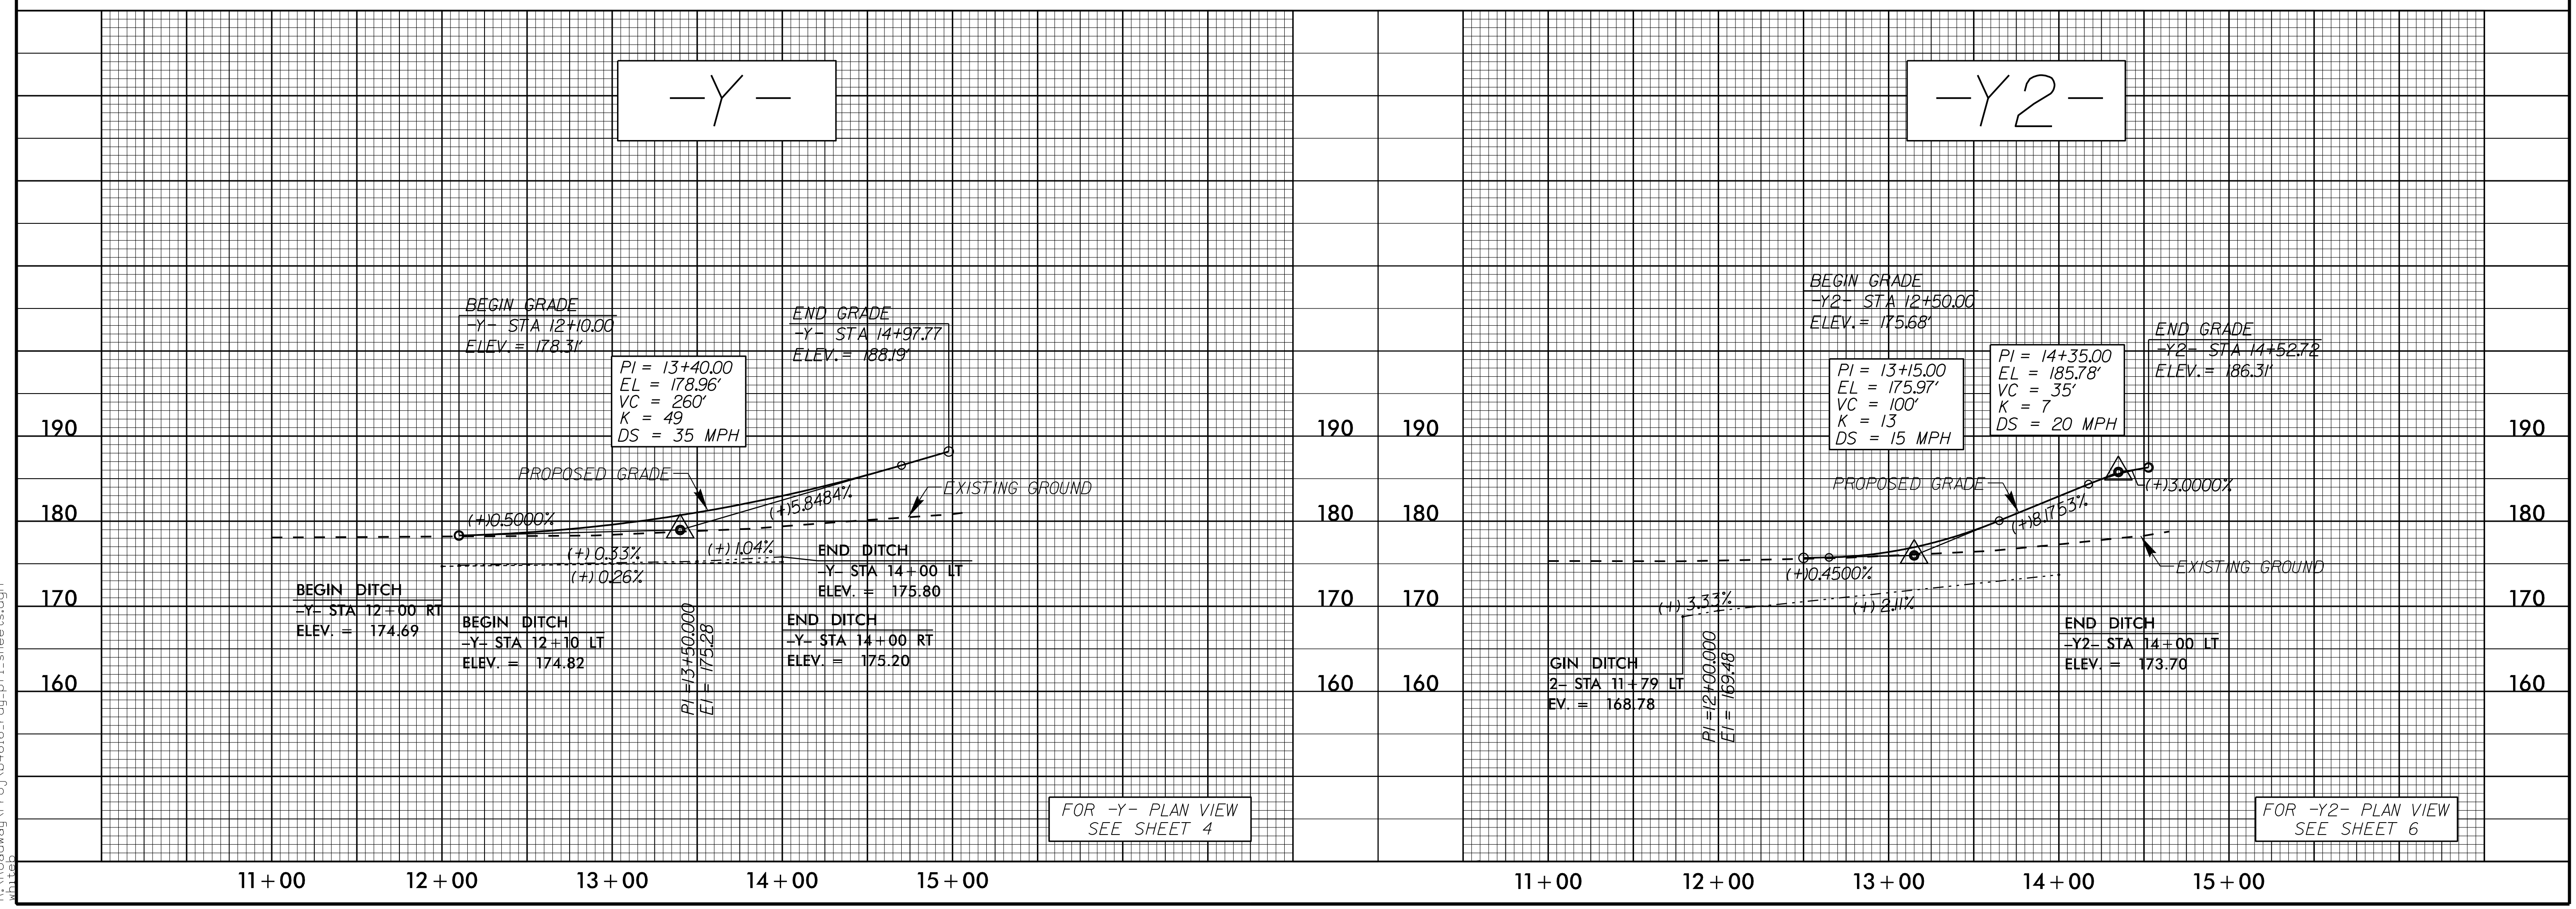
-Y-

BEGIN GRADE
-Y- STA 12+10.00
ELEV. = 178.31'

END GRADE
-Y- STA 14+97.77
ELEV. = 188.19'

PI = 13+40.00
EL = 178.96'
VC = 260'
K = 49
DS = 35 MPH

PROPOSED GRADE

EXISTING GROUND

(+)0.5000%

(+)5.8484%

(+) 0.33%

(+) 0.26%

(+) 1.04%

END DITCH
-Y- STA 14+00 LT
ELEV. = 175.80

BEGIN DITCH
-Y- STA 12+00 RT
ELEV. = 174.69

BEGIN DITCH
-Y- STA 12+10 LT
ELEV. = 174.82

PI =13+50.000
El = 175.28

END DITCH
-Y- STA 14+00 RT
ELEV. = 175.20

FOR -Y- PLAN VIEW
SEE SHEET 4

190
180
170
160

190
180
170
160

11+00 12+00 13+00 14+00 15+00

-Y2-

BEGIN GRADE
-Y2- STA 12+50.00
ELEV. = 175.68'

END GRADE
-Y2- STA 14+52.72
ELEV. = 186.31'

PI = 13+15.00
EL = 175.97'
VC = 100'
K = 13
DS = 15 MPH

PI = 14+35.00
EL = 185.78'
VC = 35'
K = 7
DS = 20 MPH

PROPOSED GRADE

(+)3.0000%

(+)8.1753%

(+)0.4500%

EXISTING GROUND

(+) 3.33%

(+) 2.11%

GIN DITCH
2- STA 11+79 LT
EV. = 168.78

PI =12+00.000
El = 169.48

END DITCH
-Y2- STA 14+00 LT
ELEV. = 173.70

FOR -Y2- PLAN VIEW
SEE SHEET 6

190
180
170
160

190
180
170
160

11+00 12+00 13+00 14+00 15+00